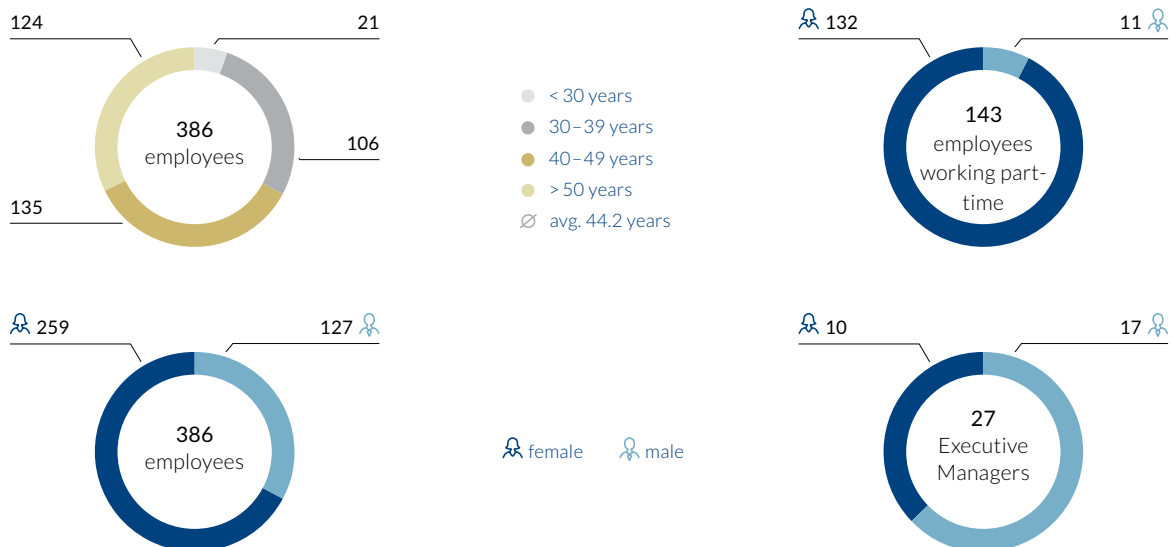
124

21

386
employees

106

135

< 30 years
30 – 39 years
40 – 49 years
> 50 years
∅ avg. 44.2 years

132

11

143
employees
working part-time

259

127

386
employees

female
male

10

17

27
Executive
Managers